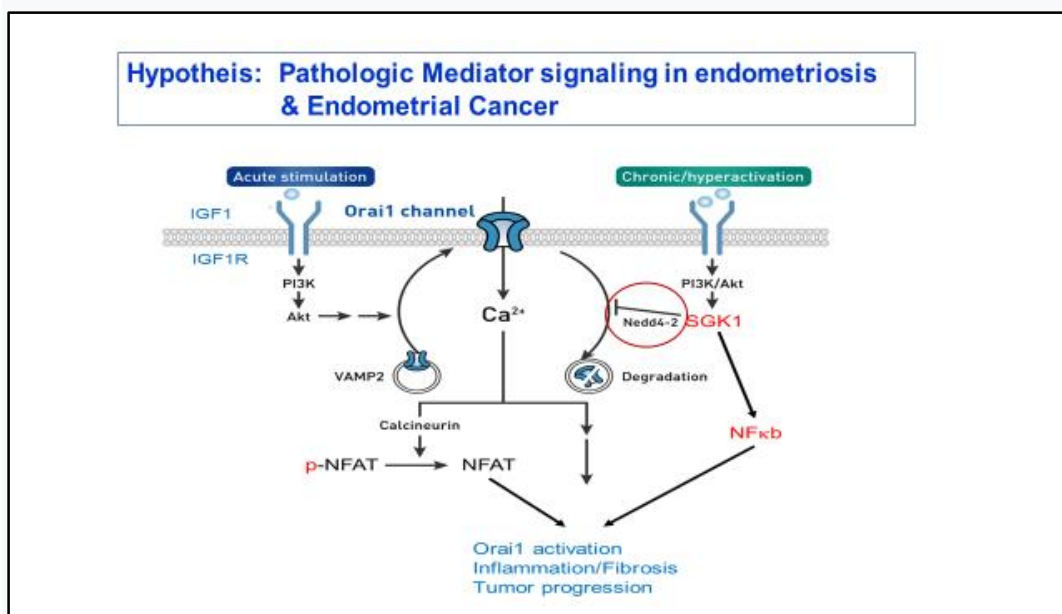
Hypotheis: Pathologic Mediator signaling in endometriosis & Endometrial Cancer

Acute stimulation

Chronic/hyperactivation

IGF1

IGF1R

Orai1 channel

PI3K

Akt

PI3K/Akt

$Ca^{2+}$

Nedd4-2

SGK1

VAMP2

Degradation

Calcineurin

NFκb

p-NFAT

NFAT

Orai1 activation
Inflammation/Fibrosis
Tumor progression